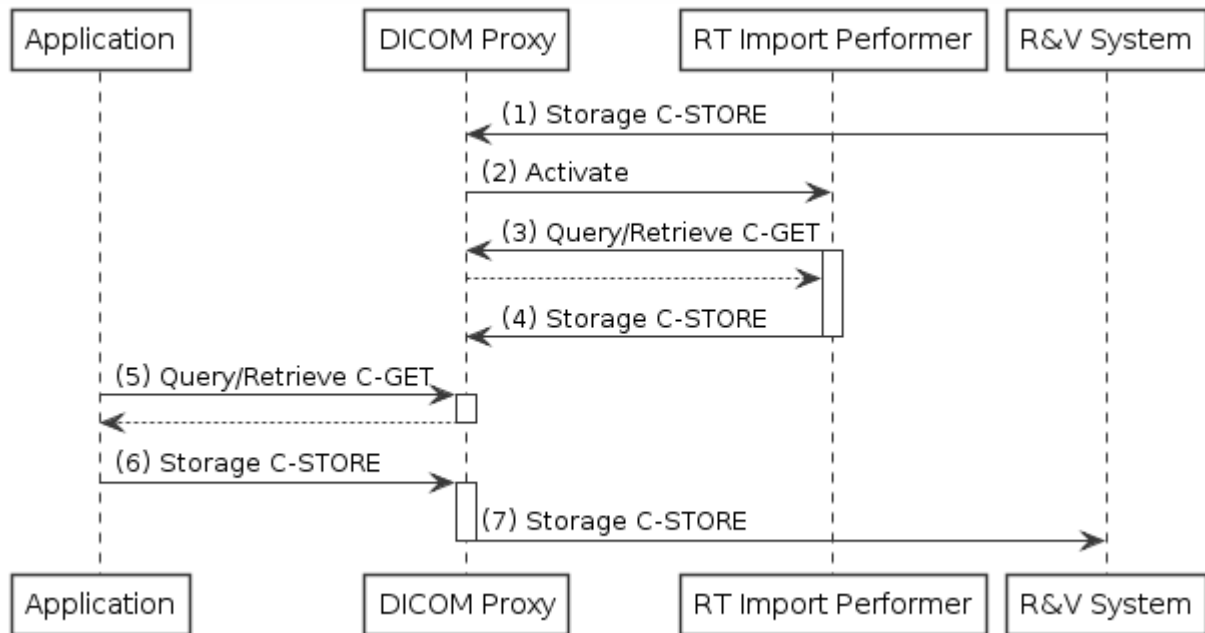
Application

DICOM Proxy

RT Import Performer

R&V System

(1) Storage C-STORE

(2) Activate

(3) Query/Retrieve C-GET

(4) Storage C-STORE

(5) Query/Retrieve C-GET

(6) Storage C-STORE

(7) Storage C-STORE

Application

DICOM Proxy

RT Import Performer

R&V System